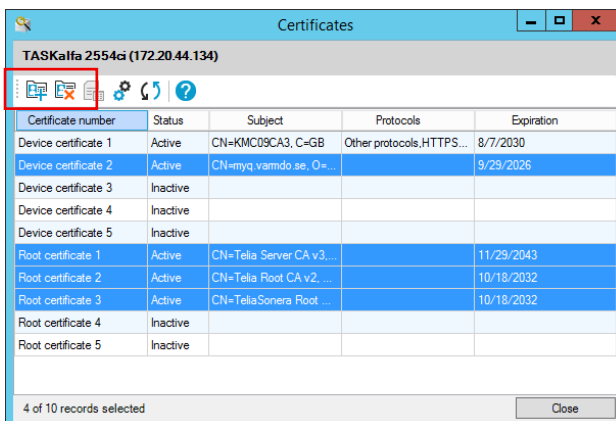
Certificates

TASKalfa 2554ci (172.20.44.134)

| Certificate number | Status | Subject | Protocols | Expiration |
|---|---|---|---|---|
| Device certificate 1 | Active | CN=KMC09CA3, C=GB | Other protocols,HTTPS... | 8/7/2030 |
| Device certificate 2 | Active | CN=myq.varmdo.se, O=... | | 9/29/2026 |
| Device certificate 3 | Inactive | | | |
| Device certificate 4 | Inactive | | | |
| Device certificate 5 | Inactive | | | |
| Root certificate 1 | Active | CN=Telia Server CA v3,... | | 11/29/2043 |
| Root certificate 2 | Active | CN=Telia Root CA v2, ... | | 10/18/2032 |
| Root certificate 3 | Active | CN=TeliaSonera Root ... | | 10/18/2032 |
| Root certificate 4 | Inactive | | | |
| Root certificate 5 | Inactive | | | |

4 of 10 records selected

Close